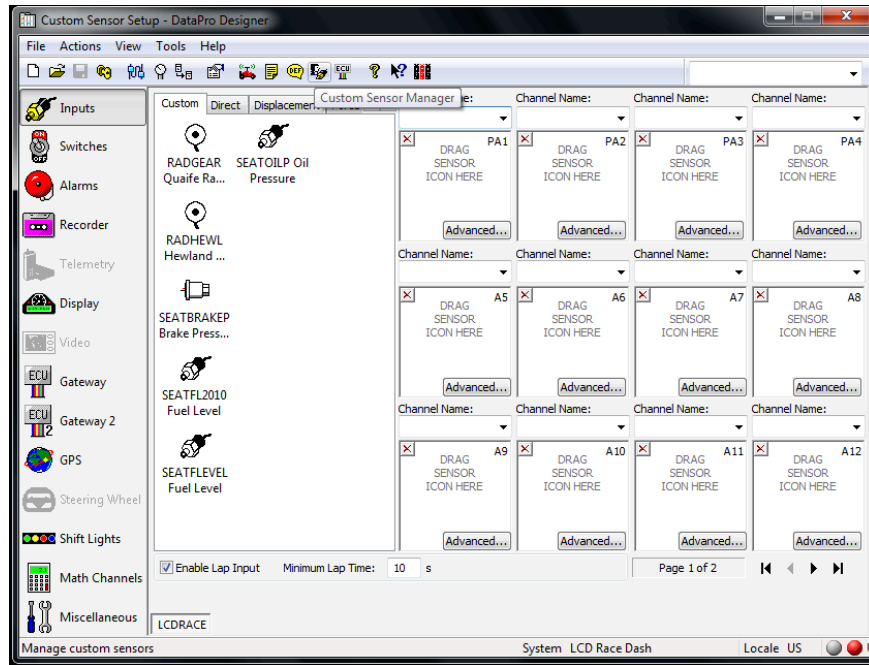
Custom Sensor Setup - DataPro Designer

File Actions View Tools Help

Custom Sensor Manager

Inputs
Switches
Alarms
Recorder
Telemetry
Display
Video
Gateway
Gateway 2
GPS
Steering Wheel
Shift Lights
Math Channels
Miscellaneous

Custom | Direct | Displacement

RADGEAR Quaife Ra...
SEATOILP Oil Pressure
RADHEWL Hewland ...
SEATBRAKEP Brake Press...
SEATFL2010 Fuel Level
SEATFLEVEL Fuel Level

| Channel Name: | Channel Name: | Channel Name: | Channel Name: |
|---|---|---|---|
| PA1 DRAG SENSOR ICON HERE Advanced... | PA2 DRAG SENSOR ICON HERE Advanced... | PA3 DRAG SENSOR ICON HERE Advanced... | PA4 DRAG SENSOR ICON HERE Advanced... |
| Channel Name: | Channel Name: | Channel Name: | Channel Name: |
| A5 DRAG SENSOR ICON HERE Advanced... | A6 DRAG SENSOR ICON HERE Advanced... | A7 DRAG SENSOR ICON HERE Advanced... | A8 DRAG SENSOR ICON HERE Advanced... |
| Channel Name: | Channel Name: | Channel Name: | Channel Name: |
| A9 DRAG SENSOR ICON HERE Advanced... | A10 DRAG SENSOR ICON HERE Advanced... | A11 DRAG SENSOR ICON HERE Advanced... | A12 DRAG SENSOR ICON HERE Advanced... |

Enable Lap Input Minimum Lap Time: 10 s
Page 1 of 2

LCDRACE

Manage custom sensors System LCD Race Dash Locale US